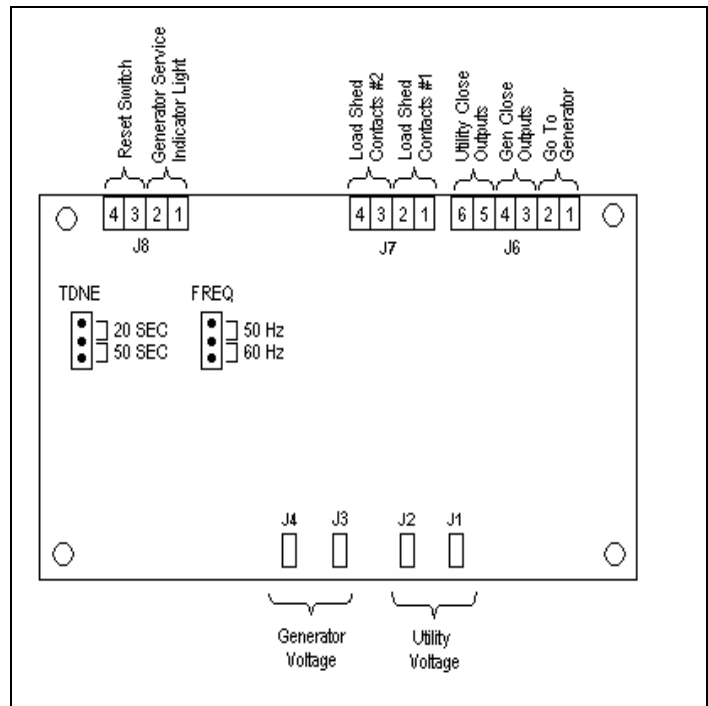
Reset Switch
Generator Service Indicator Light
Load Shed Contacts #2
Load Shed Contacts #1
Utility Close Outputs
Gen Close Outputs
Go To Generator

4 3 2 1
J8

4 3 2 1
J7

6 5 4 3 2 1
J6

TDNE
20 SEC
50 SEC

FREQ
50 Hz
60 Hz

J4 J3 J2 J1

Generator Voltage

Utility Voltage